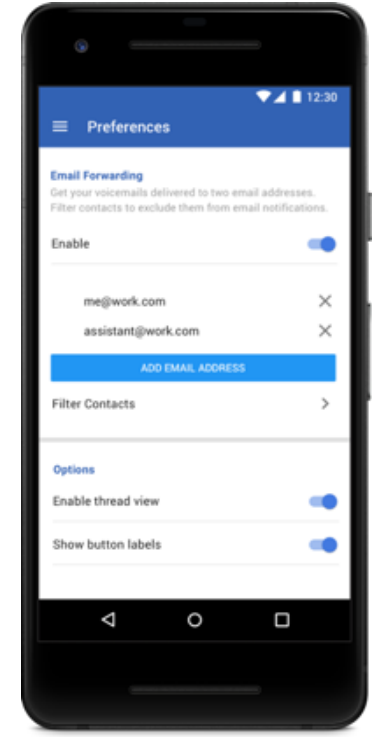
12:30

Preferences

Email Forwarding
Get your voicemails delivered to two email addresses. Filter contacts to exclude them from email notifications.

Enable

me@work.com

assistant@work.com

ADD EMAIL ADDRESS

Filter Contacts

Options

Enable thread view

Show button labels